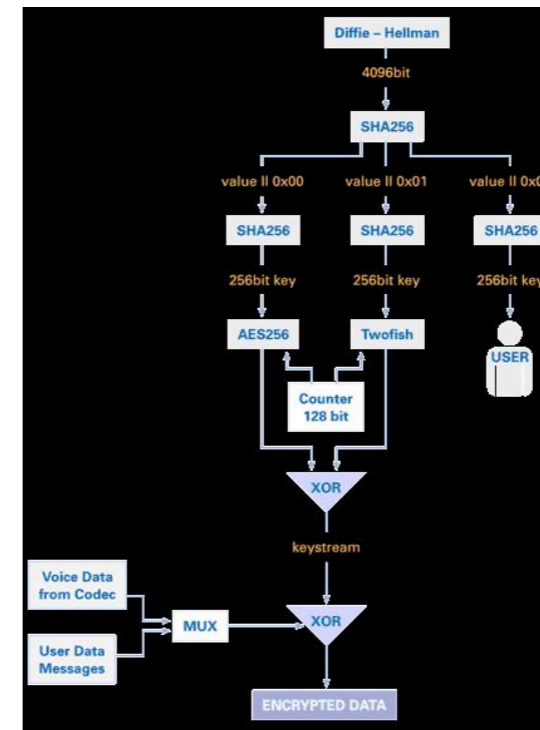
Diffie – Hellman

4096bit

SHA256

value II 0x00

value II 0x01

value II 0x0

SHA256

SHA256

SHA256

256bit key

256bit key

256bit key

AES256

Twofish

USER

Counter 128 bit

XOR

keystream

Voice Data from Codec

User Data Messages

MUX

XOR

ENCRYPTED DATA